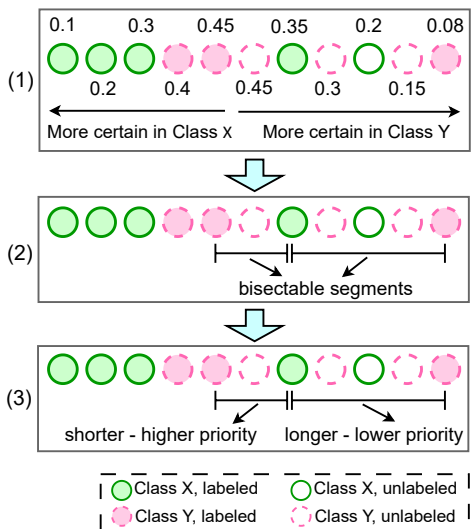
(1)

0.1 0.3 0.45 0.35 0.2 0.08

0.2 0.4 0.45 0.3 0.15

More certain in Class X

More certain in Class Y

(2)

bisectable segments

(3)

shorter - higher priority

longer - lower priority

Class X, labeled

Class X, unlabeled

Class Y, labeled

Class Y, unlabeled